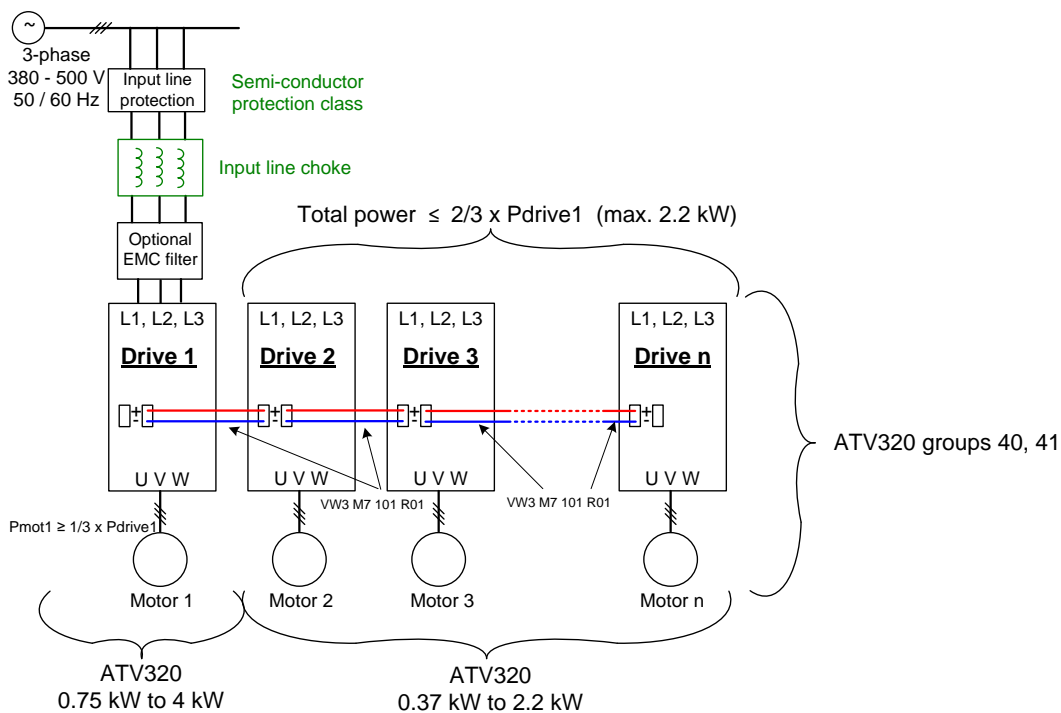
~
3-phase
380 - 500 V
50 / 60 Hz

Input line protection

Semi-conductor protection class

Input line choke

Optional EMC filter

Total power ≤ 2/3 x Pdrive1 (max. 2.2 kW)

L1, L2, L3
Drive 1
+
-
U V W

L1, L2, L3
Drive 2
+
-
U V W

L1, L2, L3
Drive 3
+
-
U V W

L1, L2, L3
Drive n
+
-
U V W

ATV320 groups 40, 41

VW3 M7 101 R01

VW3 M7 101 R01

Pmot1 ≥ 1/3 x Pdrive1

Motor 1

Motor 2

Motor 3

Motor n

ATV320
0.75 kW to 4 kW

ATV320
0.37 kW to 2.2 kW